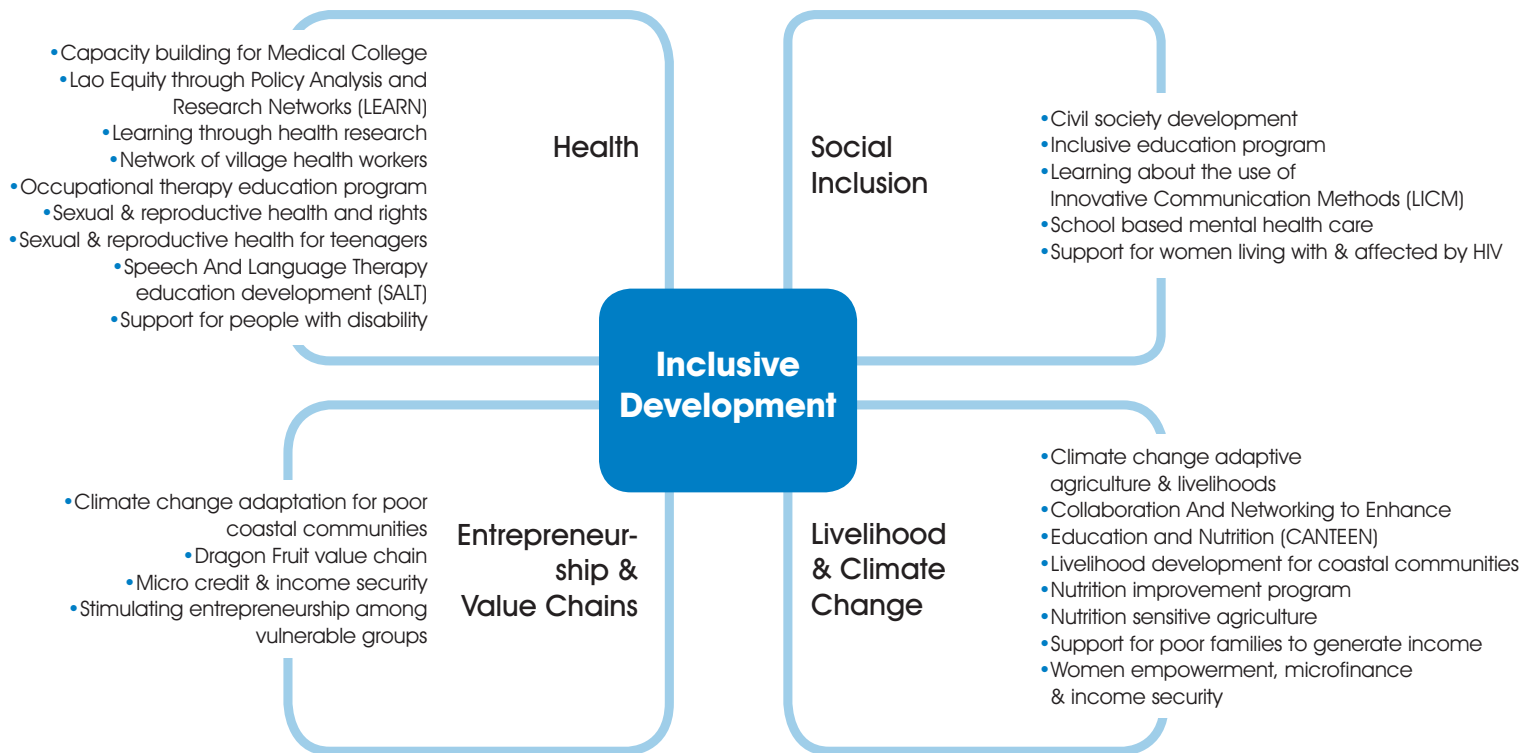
•Capacity building for Medical College
•Lao Equity through Policy Analysis and Research Networks (LEARN)
•Learning through health research
•Network of village health workers
•Occupational therapy education program
•Sexual & reproductive health and rights
•Sexual & reproductive health for teenagers
•Speech And Language Therapy education development (SALT)
•Support for people with disability

Health

Social Inclusion

•Civil society development
•Inclusive education program
•Learning about the use of Innovative Communication Methods (LICM)
•School based mental health care
•Support for women living with & affected by HIV

Inclusive Development

•Climate change adaptation for poor coastal communities
•Dragon Fruit value chain
•Micro credit & income security
•Stimulating entrepreneurship among vulnerable groups

Entrepreneurship & Value Chains

Livelihood & Climate Change

•Climate change adaptive agriculture & livelihoods
•Collaboration And Networking to Enhance
•Education and Nutrition (CANTEEN)
•Livelihood development for coastal communities
•Nutrition improvement program
•Nutrition sensitive agriculture
•Support for poor families to generate income
•Women empowerment, microfinance & income security